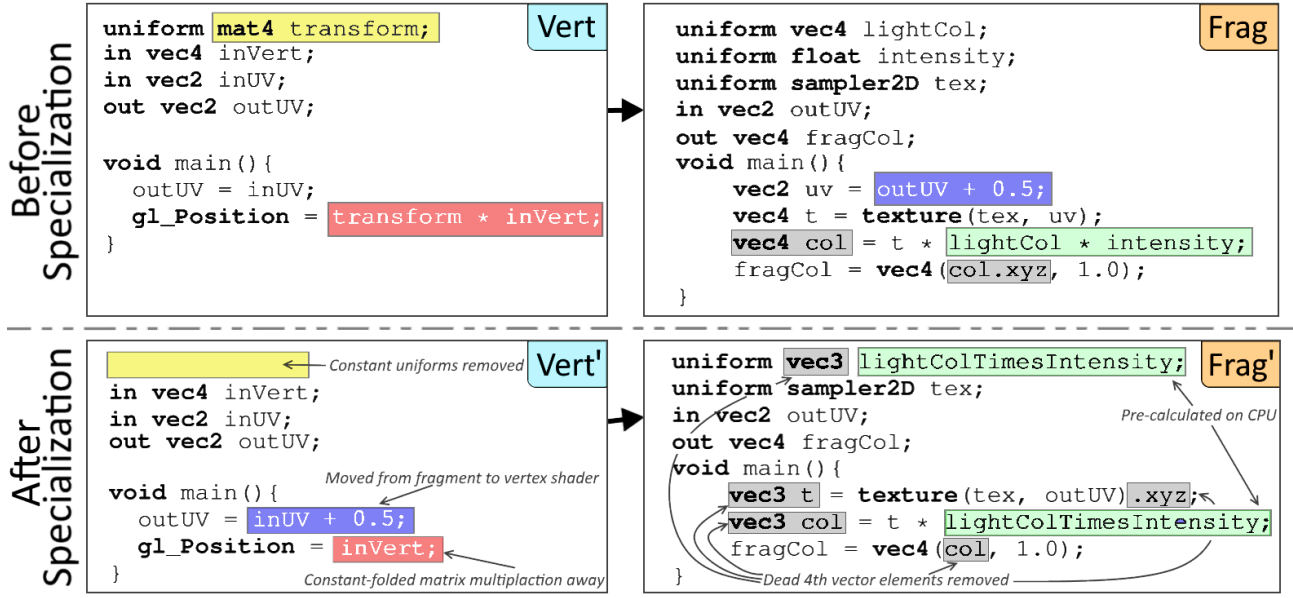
Before Specialization

Vert

uniform mat4 transform;
in vec4 inVert;
in vec2 inUV;
out vec2 outUV;

void main(){
outUV = inUV;
gl_Position = transform * inVert;
}

Frag

uniform vec4 lightCol;
uniform float intensity;
uniform sampler2D tex;
in vec2 outUV;
out vec4 fragCol;
void main(){
vec2 uv = outUV + 0.5;
vec4 t = texture(tex, uv);
vec4 col = t * lightCol * intensity;
fragCol = vec4(col.xyz, 1.0);
}

After Specialization

Vert'

Constant uniforms removed
in vec4 inVert;
in vec2 inUV;
out vec2 outUV;

Moved from fragment to vertex shader
void main(){
outUV = inUV + 0.5;
gl_Position = inVert;
}
Constant-folded matrix multiplaction away

Frag'

uniform vec3 lightColTimesIntensity;
uniform sampler2D tex;
in vec2 outUV;
out vec4 fragCol;
void main(){
vec3 t = texture(tex, outUV).xyz;
vec3 col = t * lightColTimesIntensity;
fragCol = vec4(col, 1.0);
}
Pre-calculated on CPU
Dead 4th vector elements removed